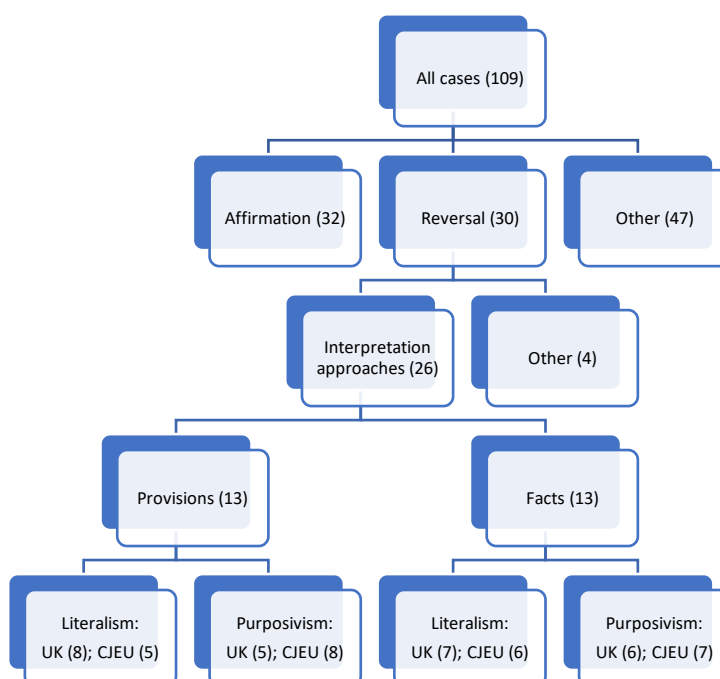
All cases (109)

Affirmation (32)

Reversal (30)

Other (47)

Interpretation approaches (26)

Other (4)

Provisions (13)

Facts (13)

Literalism: UK (8); CJEU (5)

Purposivism: UK (5); CJEU (8)

Literalism: UK (7); CJEU (6)

Purposivism: UK (6); CJEU (7)